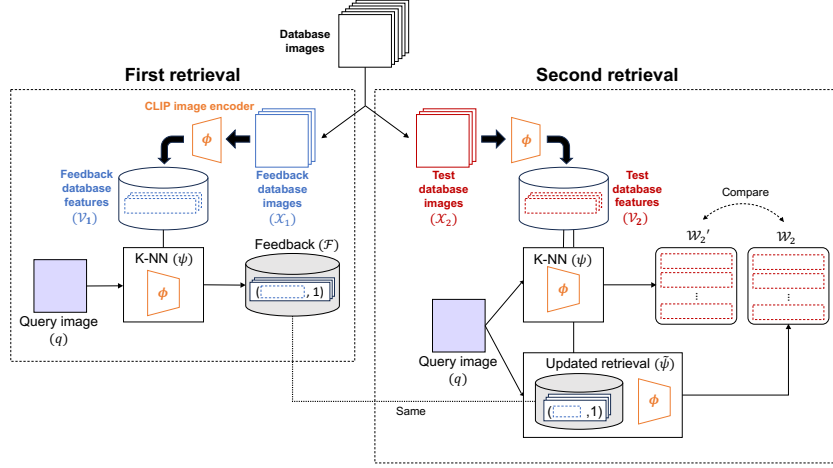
Database images

First retrieval

Second retrieval

CLIP image encoder

$\phi$

Feedback database features $(\mathcal{V}_1)$

Feedback database images $(\mathcal{X}_1)$

K-NN $(\psi)$

$\phi$

Feedback $(\mathcal{F})$

( , 1)

Query image $(q)$

Test database images $(\mathcal{X}_2)$

$\phi$

Test database features $(\mathcal{V}_2)$

Compare

$\mathcal{W}_2'$

$\mathcal{W}_2$

K-NN $(\psi)$

$\phi$

Query image $(q)$

Updated retrieval $(\tilde{\psi})$

( ,1)

$\phi$

Same